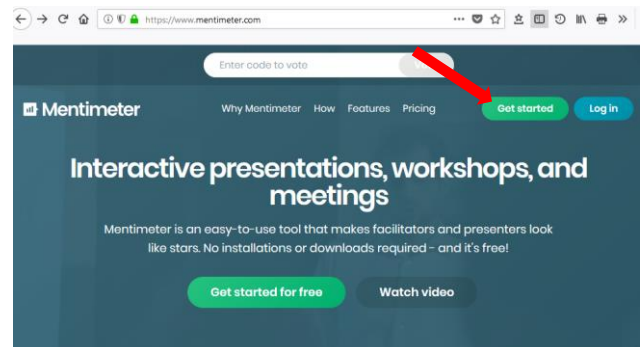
https://www.mentimeter.com

Enter code to vote

Mentimeter

Why Mentimeter How Features Pricing

Get started

Log in

Interactive presentations, workshops, and meetings

Mentimeter is an easy-to-use tool that makes facilitators and presenters look like stars. No installations or downloads required - and it's free!

Get started for free

Watch video